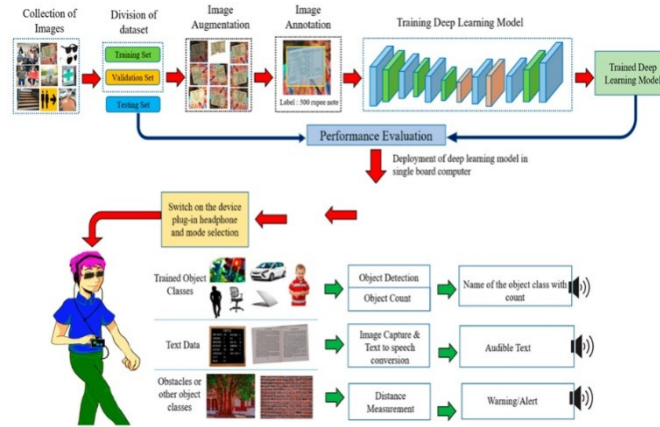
Collection of Images

Division of dataset

Training Set

Validation Set

Testing Set

Image Augmentation

Image Annotation

Label : 500 rupee note

Training Deep Learning Model

Trained Deep Learning Model

Performance Evaluation

Deployment of deep learning model in single board computer

Switch on the device plug-in headphone and mode selection

Trained Object Classes

Object Detection

Object Count

Name of the object class with count

Text Data

Image Capture & Text to speech conversion

Audible Text

Obstacles or other object classes

Distance Measurement

Warning/Alert